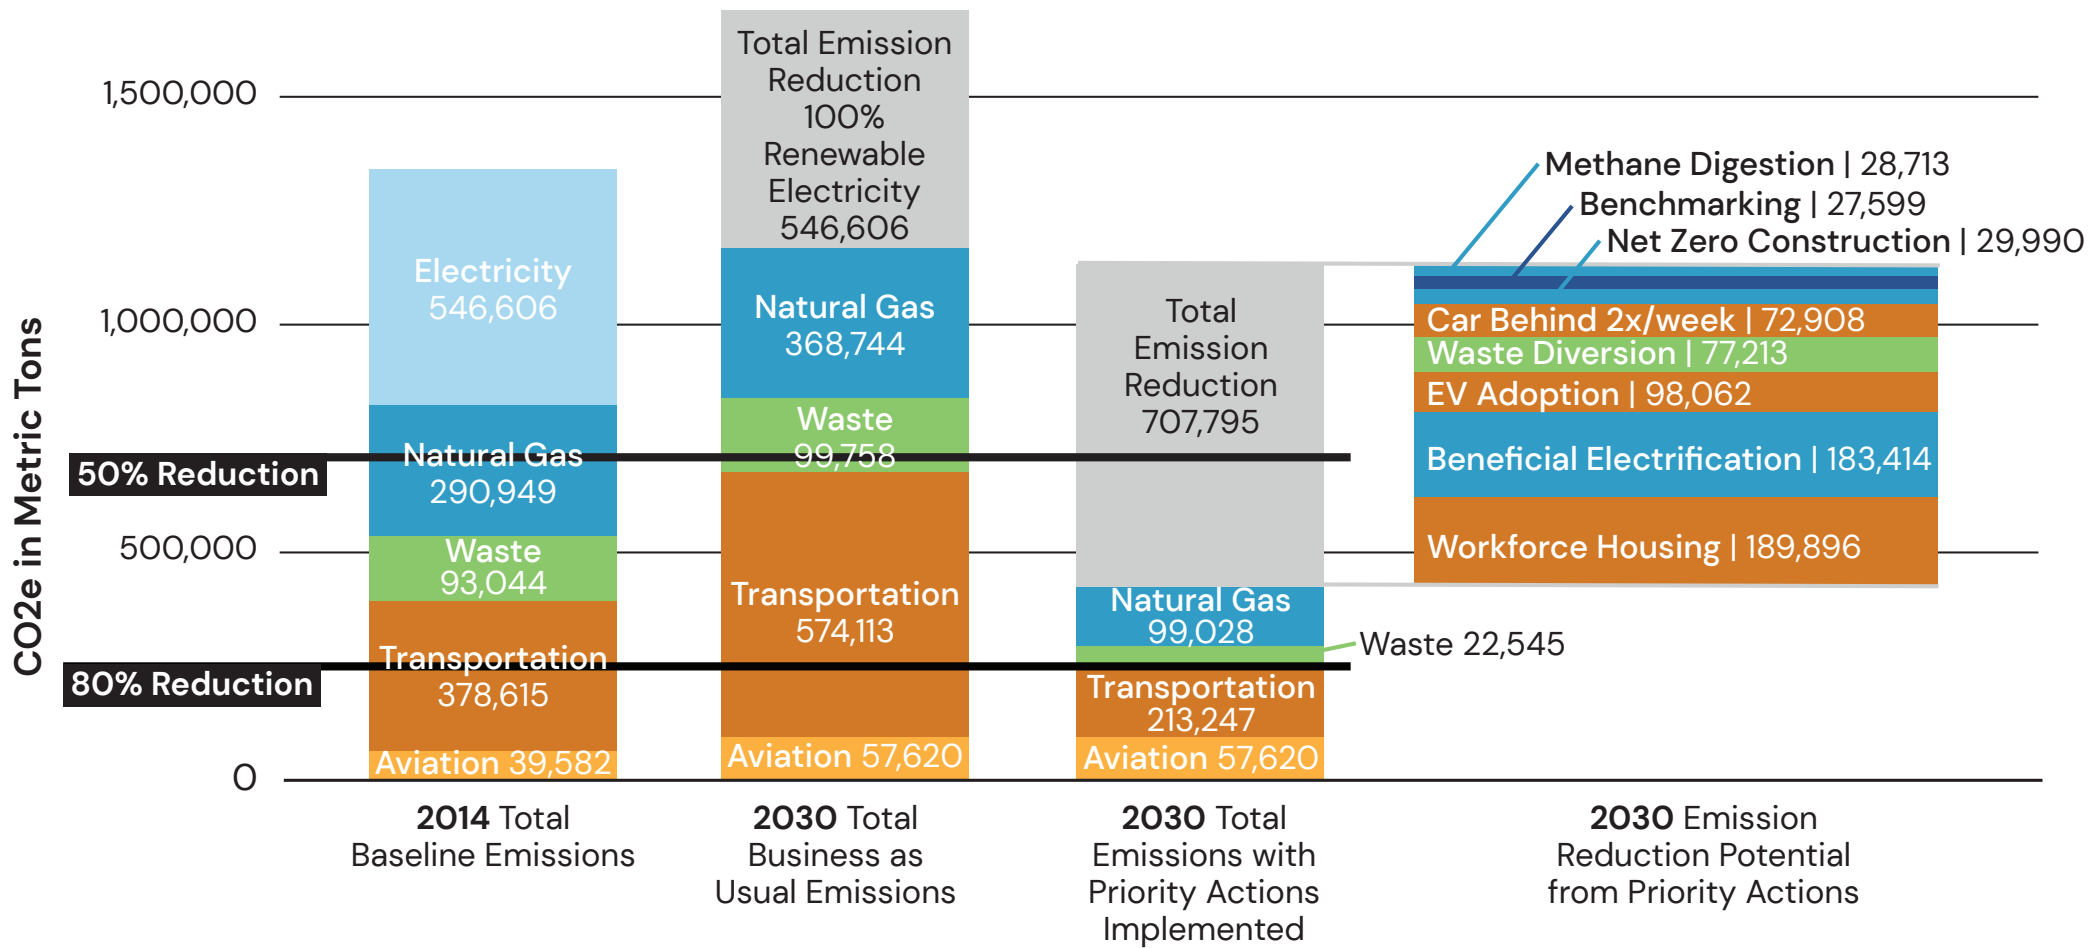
CO2e in Metric Tons

1,500,000
1,000,000
500,000
0

50% Reduction
80% Reduction

Electricity 546,606
Natural Gas 290,949
Waste 93,044
Transportation 378,615
Aviation 39,582

Total Emission Reduction 100% Renewable Electricity 546,606
Natural Gas 368,744
Waste 99,758
Transportation 574,113
Aviation 57,620

Total Emission Reduction 707,795
Natural Gas 99,028
Waste 22,545
Transportation 213,247
Aviation 57,620

Methane Digestion | 28,713
Benchmarking | 27,599
Net Zero Construction | 29,990
Car Behind 2x/week | 72,908
Waste Diversion | 77,213
EV Adoption | 98,062
Beneficial Electrification | 183,414
Workforce Housing | 189,896

**2014** Total Baseline Emissions

**2030** Total Business as Usual Emissions

**2030** Total Emissions with Priority Actions Implemented

**2030** Emission Reduction Potential from Priority Actions